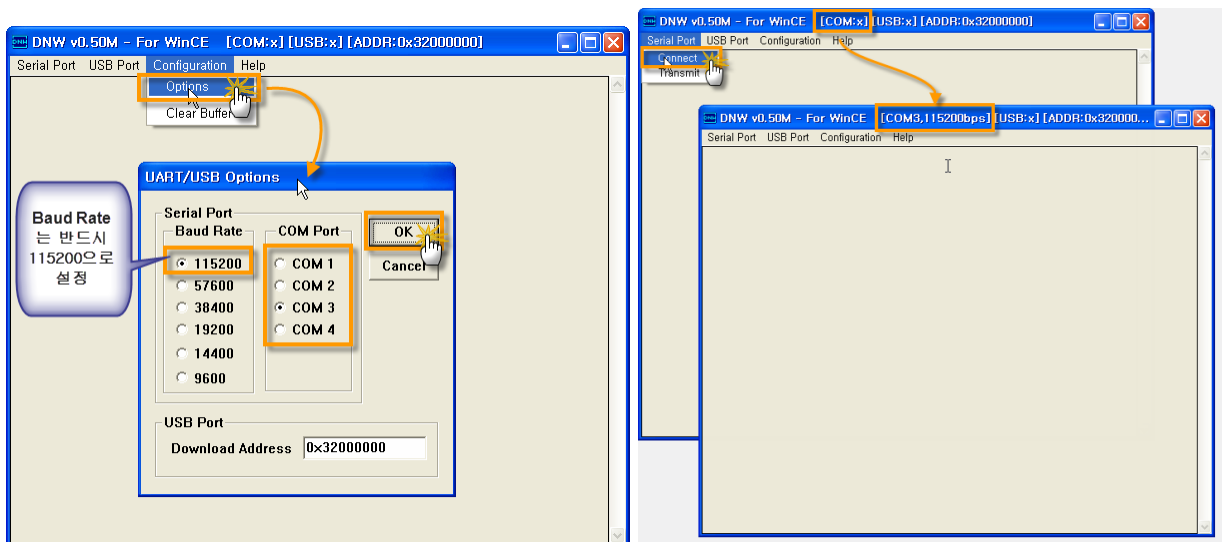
DNW v0.50M - For WinCE [COM:x] [USB:x] [ADDR:0x32000000]

Serial Port USB Port Configuration Help

Options

Clear Buffer

UART/USB Options

Baud Rate 는 반드시 115200으로 설정

Serial Port

Baud Rate

115200

57600

38400

19200

14400

9600

COM Port

COM 1

COM 2

COM 3

COM 4

OK

Cancel

USB Port

Download Address 0x32000000

DNW v0.50M - For WinCE [COM:x] [USB:x] [ADDR:0x32000000]

Serial Port USB Port Configuration Help

Connect

Transmit

DNW v0.50M - For WinCE [COM3,115200bps] [USB:x] [ADDR:0x320000...

Serial Port USB Port Configuration Help